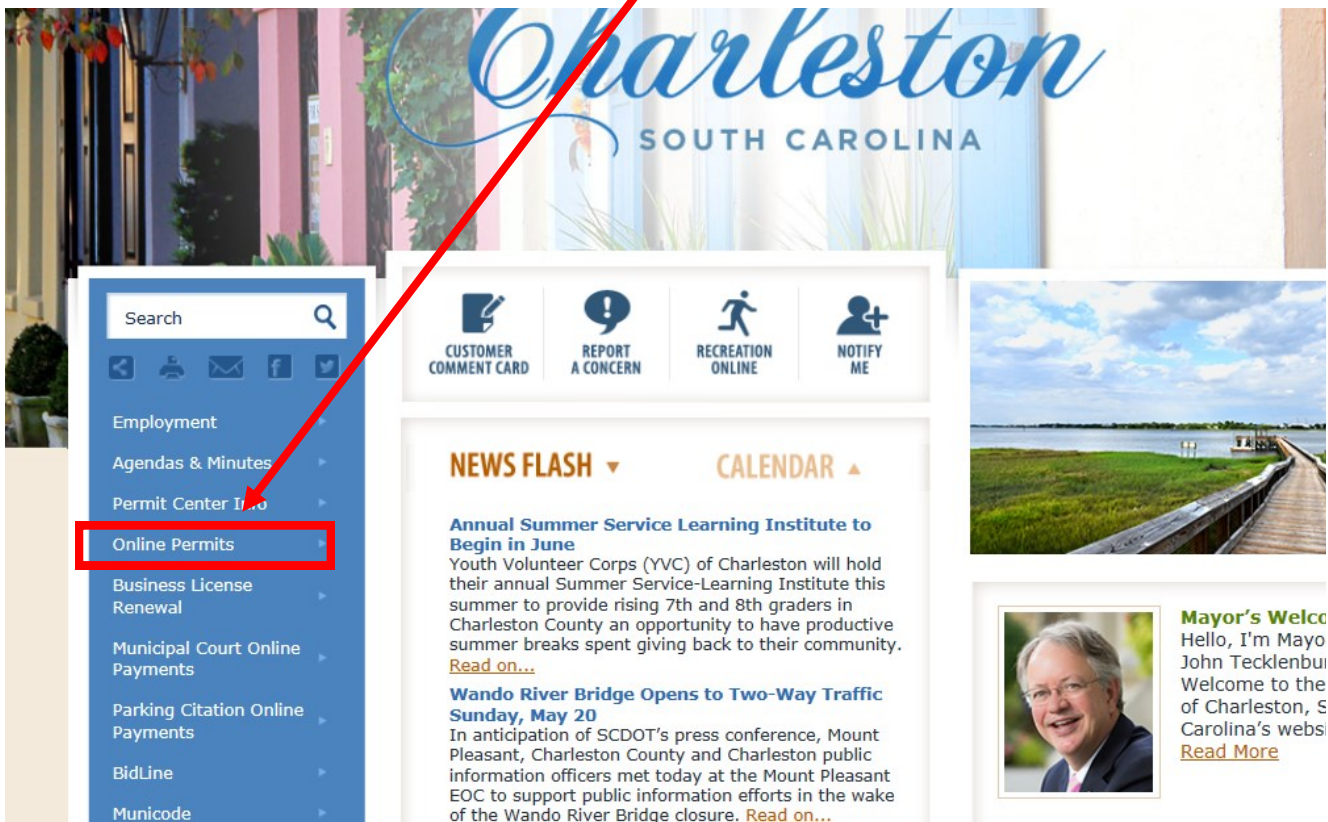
Charleston
SOUTH CAROLINA

Search

Employment
Agendas & Minutes
Permit Center Info
Online Permits
Business License Renewal
Municipal Court Online Payments
Parking Citation Online Payments
BidLine
Municode

CUSTOMER COMMENT CARD
REPORT A CONCERN
RECREATION ONLINE
NOTIFY ME

NEWS FLASH
CALENDAR

Annual Summer Service Learning Institute to Begin in June
Youth Volunteer Corps (YVC) of Charleston will hold their annual Summer Service-Learning Institute this summer to provide rising 7th and 8th graders in Charleston County an opportunity to have productive summer breaks spent giving back to their community. Read on...

Wando River Bridge Opens to Two-Way Traffic Sunday, May 20
In anticipation of SCDOT's press conference, Mount Pleasant, Charleston County and Charleston public information officers met today at the Mount Pleasant EOC to support public information efforts in the wake of the Wando River Bridge closure. Read on...

Mayor's Welc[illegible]
Hello, I'm Mayo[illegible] John Tecklenbu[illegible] Welcome to the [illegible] of Charleston, S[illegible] Carolina's websi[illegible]
Read More